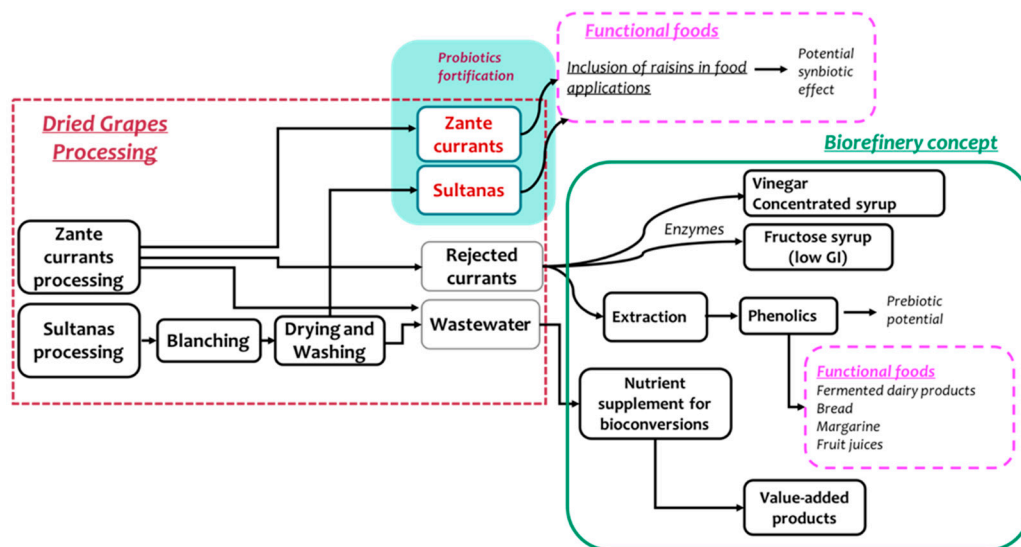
Functional foods

Inclusion of raisins in food applications

Potential synbiotic effect

Probiotics fortification

Dried Grapes Processing

Zante currants

Sultanas

Biorefinery concept

Zante currants processing

Sultanas processing

Blanching

Drying and Washing

Rejected currants

Wastewater

Enzymes

Vinegar
Concentrated syrup

Fructose syrup (low GI)

Extraction

Phenolics

Prebiotic potential

Functional foods
Fermented dairy products
Bread
Margarine
Fruit juices

Nutrient supplement for bioconversions

Value-added products